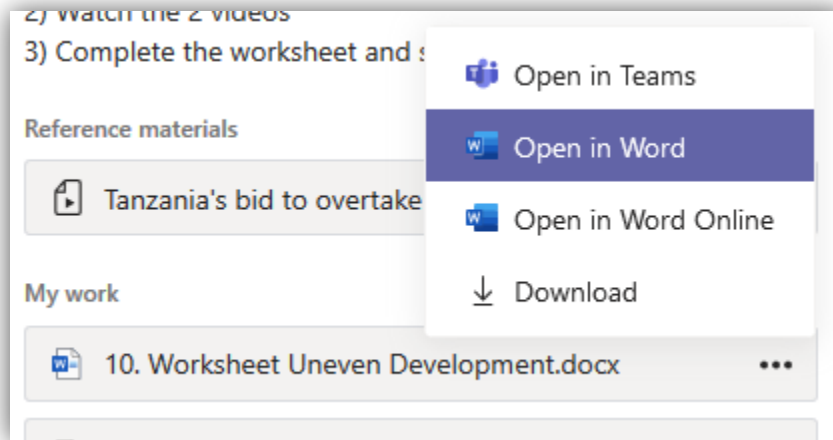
2) Watch the 2 videos
3) Complete the worksheet and s

Reference materials

Tanzania's bid to overtake

My work

10. Worksheet Uneven Development.docx •••

Open in Teams

Open in Word

Open in Word Online

Download